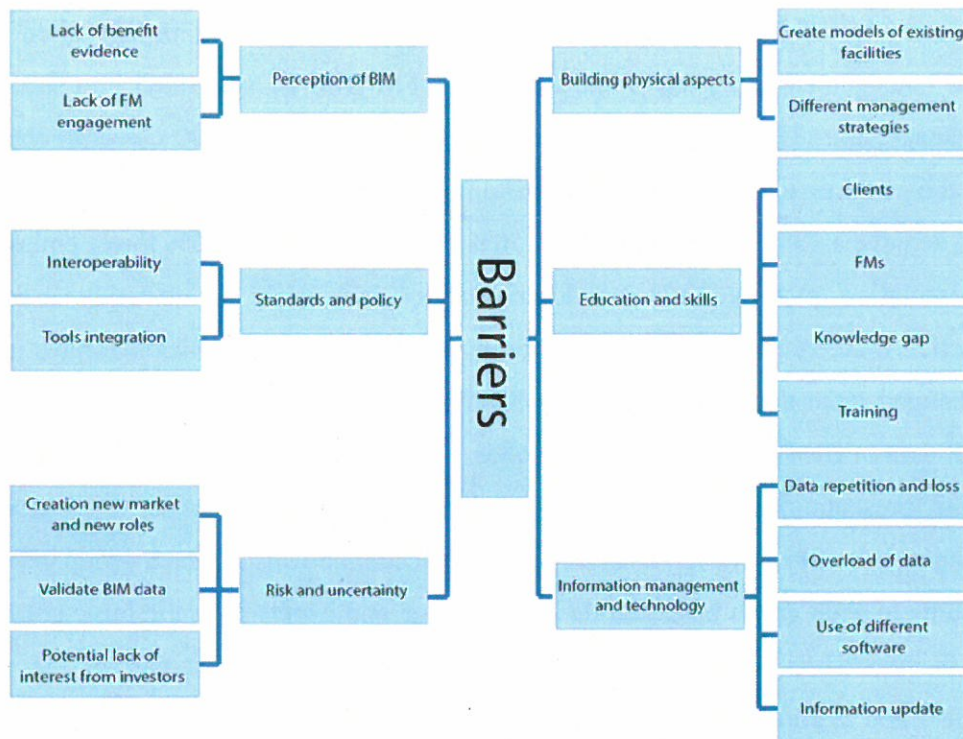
Barriers

Lack of benefit evidence

Lack of FM engagement

Perception of BIM

Interoperability

Tools integration

Standards and policy

Creation new market and new roles

Validate BIM data

Potential lack of interest from investors

Risk and uncertainty

Building physical aspects

Create models of existing facilities

Different management strategies

Education and skills

Clients

FMs

Knowledge gap

Training

Information management and technology

Data repetition and loss

Overload of data

Use of different software

Information update